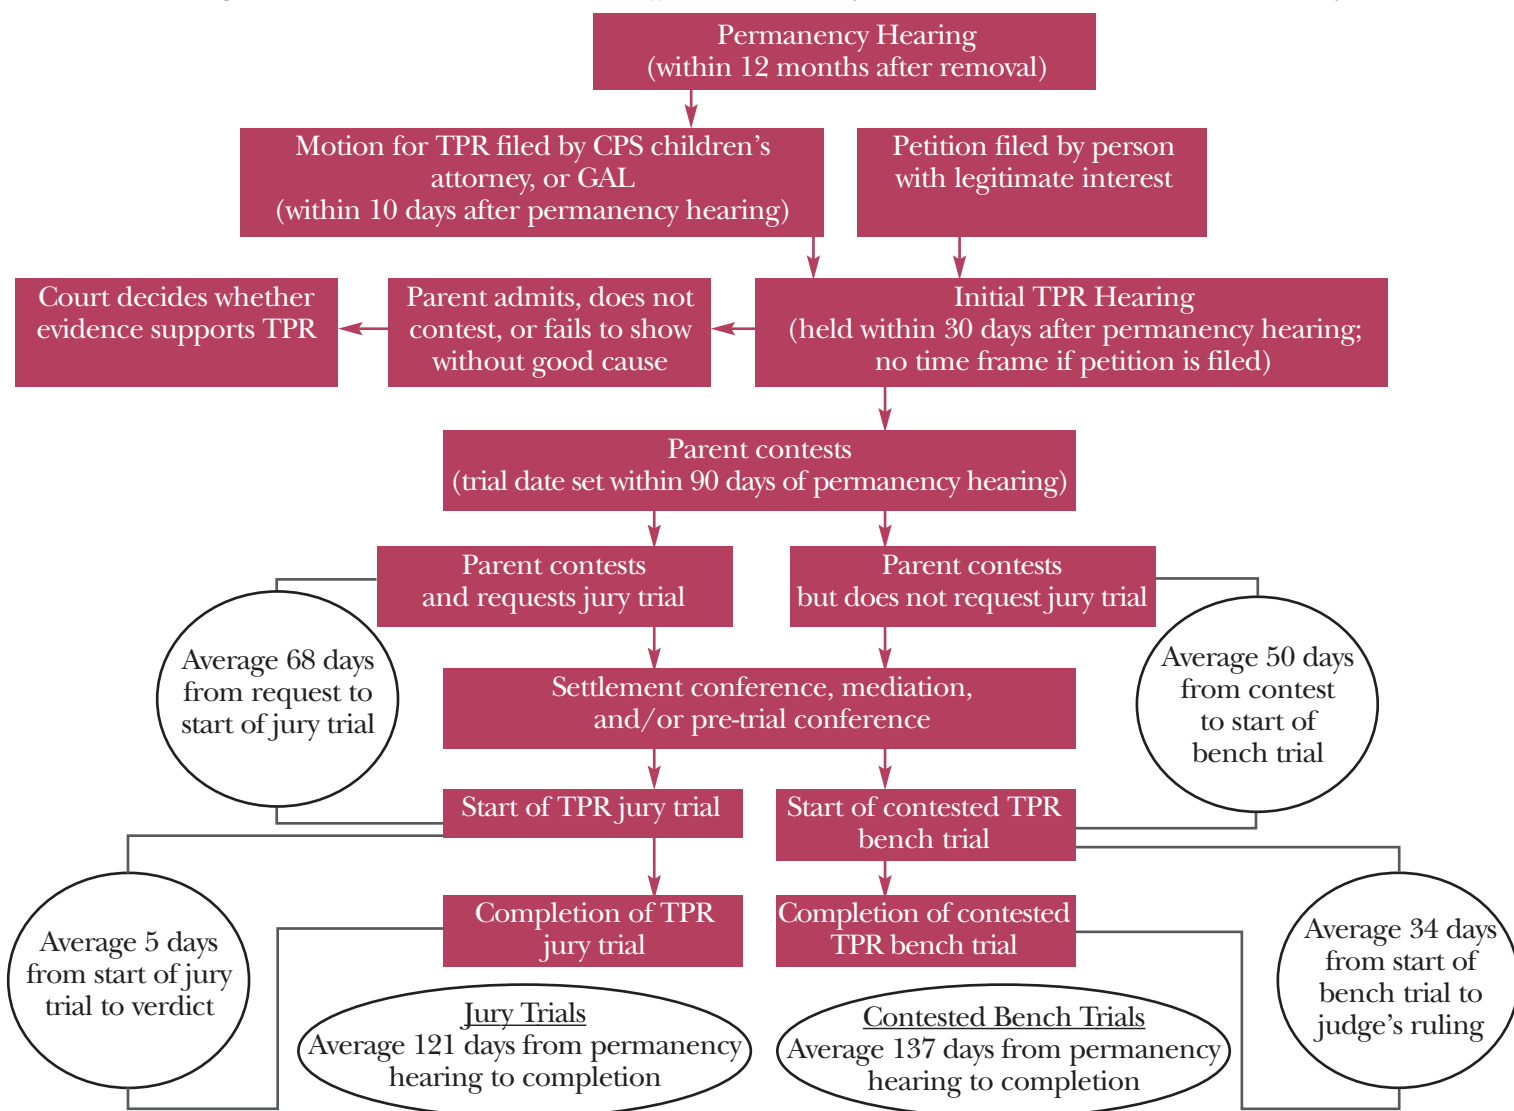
Permanency Hearing
(within 12 months after removal)

Motion for TPR filed by CPS children's attorney, or GAL
(within 10 days after permanency hearing)

Petition filed by person with legitimate interest

Court decides whether evidence supports TPR

Parent admits, does not contest, or fails to show without good cause

Initial TPR Hearing
(held within 30 days after permanency hearing; no time frame if petition is filed)

Parent contests
(trial date set within 90 days of permanency hearing)

Parent contests and requests jury trial

Parent contests but does not request jury trial

Average 68 days from request to start of jury trial

Average 50 days from contest to start of bench trial

Settlement conference, mediation, and/or pre-trial conference

Start of TPR jury trial

Start of contested TPR bench trial

Average 5 days from start of jury trial to verdict

Completion of TPR jury trial

Completion of contested TPR bench trial

Average 34 days from start of bench trial to judge's ruling

Jury Trials
Average 121 days from permanency hearing to completion

Contested Bench Trials
Average 137 days from permanency hearing to completion